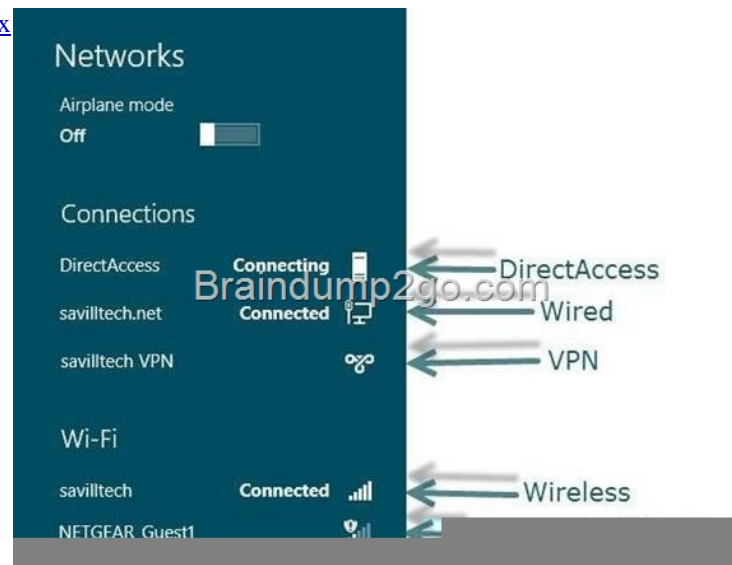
x

Networks

Airplane mode
Off

Connections

DirectAccess Connecting
savilltech.net Connected
savilltech VPN

Wi-Fi

savilltech Connected
NETGEAR Guest1

DirectAccess
Wired
VPN
Wireless

Braindump2go.com